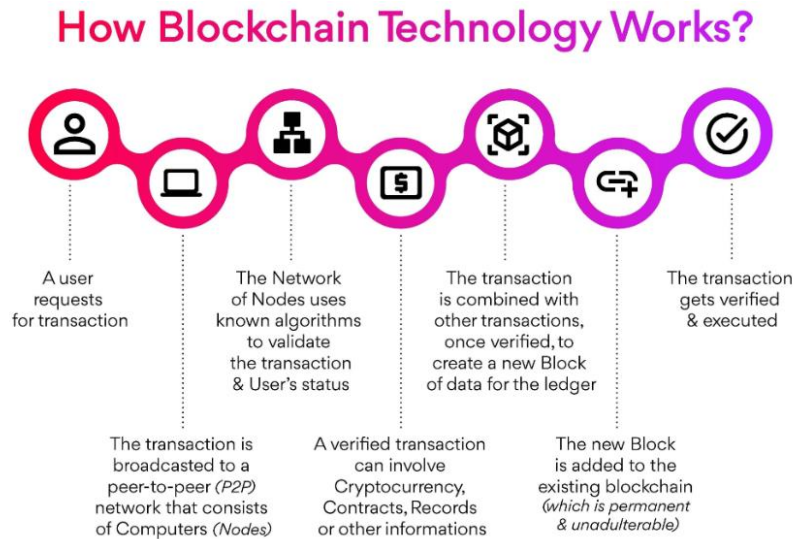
How Blockchain Technology Works?

A user requests for transaction

The transaction is broadcasted to a peer-to-peer (P2P) network that consists of Computers (Nodes)

The Network of Nodes uses known algorithms to validate the transaction & User's status

A verified transaction can involve Cryptocurrency, Contracts, Records or other informations

The transaction is combined with other transactions, once verified, to create a new Block of data for the ledger

The new Block is added to the existing blockchain (which is permanent & unadulterable)

The transaction gets verified & executed